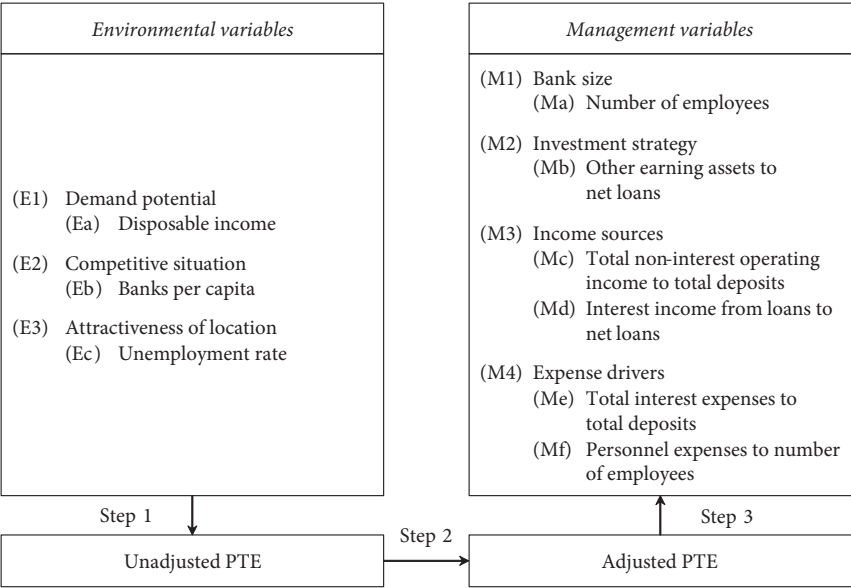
Environmental variables

(E1) Demand potential
(Ea) Disposable income

(E2) Competitive situation
(Eb) Banks per capita

(E3) Attractiveness of location
(Ec) Unemployment rate

Management variables

(M1) Bank size
(Ma) Number of employees

(M2) Investment strategy
(Mb) Other earning assets to net loans

(M3) Income sources
(Mc) Total non-interest operating income to total deposits
(Md) Interest income from loans to net loans

(M4) Expense drivers
(Me) Total interest expenses to total deposits
(Mf) Personnel expenses to number of employees

Step 1

Unadjusted PTE

Step 2

Adjusted PTE

Step 3